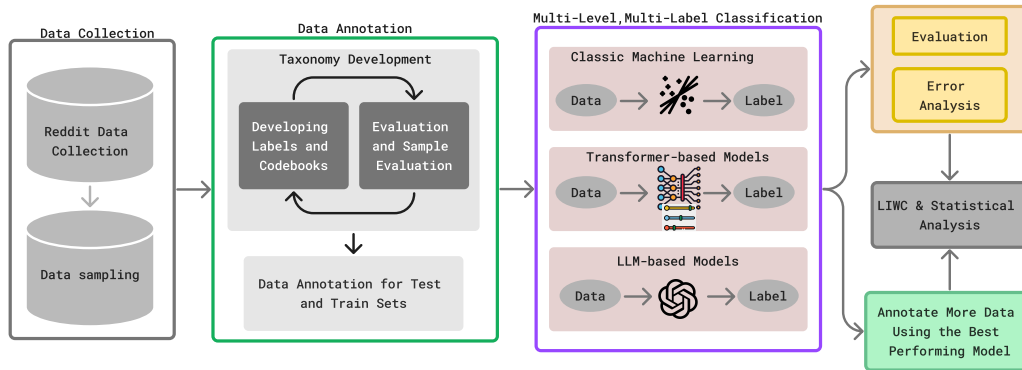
Data Collection

Reddit Data Collection

Data sampling

Data Annotation

Taxonomy Development

Developing Labels and Codebooks

Evaluation and Sample Evaluation

Data Annotation for Test and Train Sets

Multi-Level,Multi-Label Classification

Classic Machine Learning

Data

Label

Transformer-based Models

Data

Label

LLM-based Models

Data

Label

Evaluation

Error Analysis

LIWC & Statistical Analysis

Annotate More Data Using the Best Performing Model